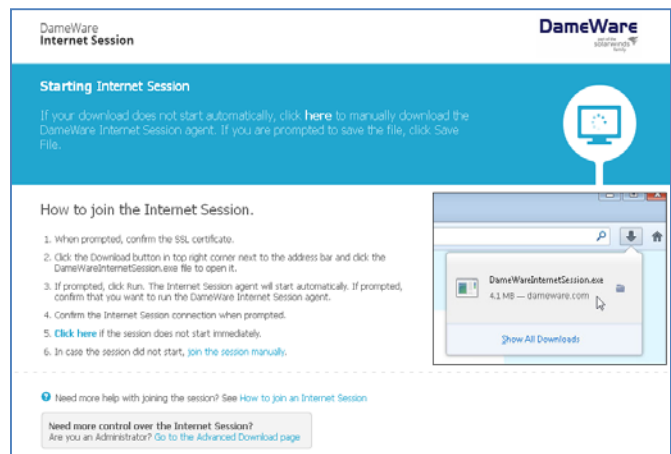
DameWare
Internet Session

DameWare
part of the solarwinds family

Starting Internet Session

If your download does not start automatically, click here to manually download the DameWare Internet Session agent. If you are prompted to save the file, click Save File.

How to join the Internet Session.

1. When prompted, confirm the SSL certificate.
2. Click the Download button in top right corner next to the address bar and click the DameWareInternetSession.exe file to open it.
3. If prompted, click Run. The Internet Session agent will start automatically. If prompted, confirm that you want to run the DameWare Internet Session agent.
4. Confirm the Internet Session connection when prompted.
5. Click here if the session does not start immediately.
6. In case the session did not start, join the session manually.

DameWareInternetSession.exe
4.1 MB — dameware.com

Show All Downloads

Need more help with joining the session? See How to join an Internet Session

Need more control over the Internet Session?
Are you an Administrator? Go to the Advanced Download page